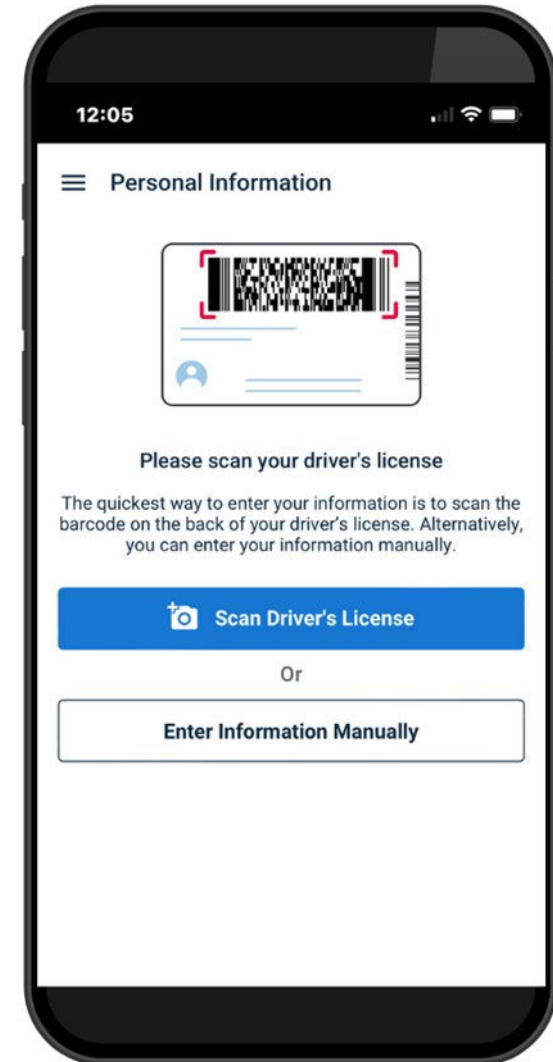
12:05

Personal Information

Please scan your driver's license

The quickest way to enter your information is to scan the barcode on the back of your driver's license. Alternatively, you can enter your information manually.

Scan Driver's License

Or

Enter Information Manually